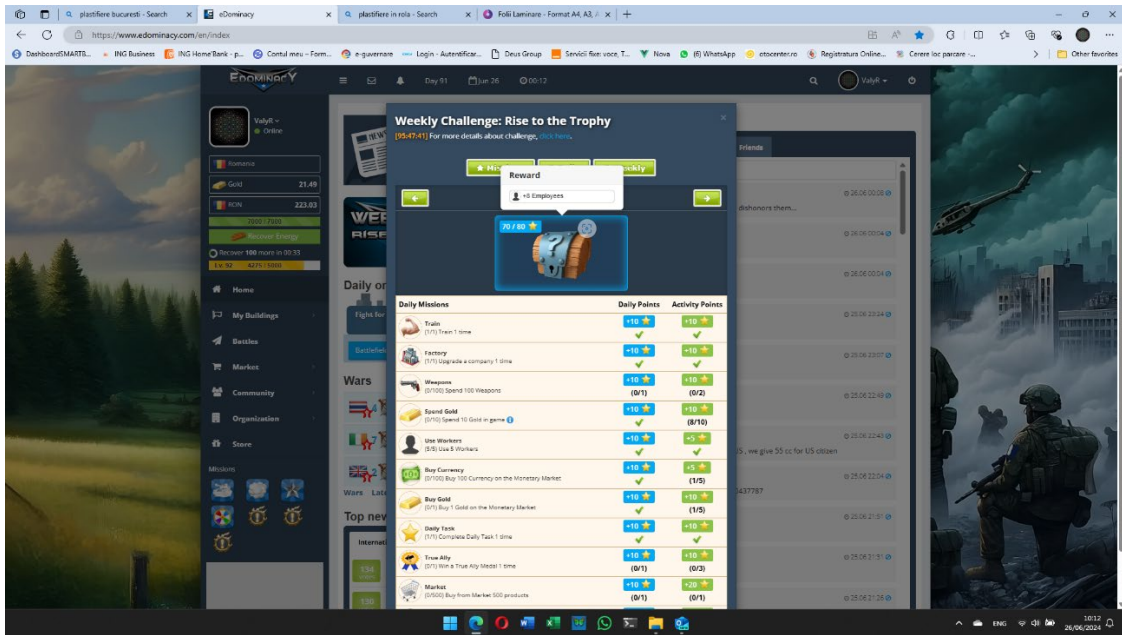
plastifiere bucuresti - Search | eDominacy | plastifiere in rola - Search | Folii Laminare - Format A4, A3, A

https://www.edominacy.com/en/index

DashboardSMARTB... | ING Business | ING Home'Bank - p... | Contul meu - Form... | e-guvernare | Login - Autentificar... | Deus Group | Servicii fixe: voce, T... | Nova | (6) WhatsApp | otocenter.ro | Registratura Online... | Cerere loc parcare -... | Other favorites

EDOMINACY

Day 91 | Jun 26 | 00:12

ValyR

ValyR
Online

Romania

Gold 21.49

RON 223.03

7000 / 7000

Recover Energy

Recover 100 more in 00:33

Lv. 92 | 4275 / 5000

Home
My Buildings
Battles
Market
Community
Organization
Store

Missions

Daily or

Fight for

Battlefield

Wars

Wars Late

Top new

Internat

Friends

26.06 00:08
dishonors them...
26.06 00:04
26.06 00:04
25.06 23:34
25.06 23:07
25.06 22:49
25.06 22:43
5 , we give 55 cc for US citizen
25.06 22:04
437787
25.06 21:57
25.06 21:51
25.06 21:35

Weekly Challenge: Rise to the Trophy

[95:47:41] For more details about challenge, click here.

Reward
+8 Employees

Weekly

70 / 80

| Daily Missions | Daily Points | Activity Points |
|---|---|---|
| Train (1/1) Train 1 time | +10 ✓ | +10 ✓ |
| Factory (1/1) Upgrade a company 1 time | +10 ✓ | +10 ✓ |
| Weapons (0/100) Spend 100 Weapons | +10 (0/1) | +10 (0/2) |
| Spend Gold (0/10) Spend 10 Gold in game | +10 ✓ | +10 (8/10) |
| Use Workers (5/5) Use 5 Workers | +10 ✓ | +5 ✓ |
| Buy Currency (0/100) Buy 100 Currency on the Monetary Market | +10 ✓ | +5 (1/5) |
| Buy Gold (0/1) Buy 1 Gold on the Monetary Market | +10 ✓ | +10 (1/5) |
| Daily Task (1/1) Complete Daily Task 1 time | +10 ✓ | +10 ✓ |
| True Ally (0/1) Win a True Ally Medal 1 time | +10 (0/1) | +10 (0/3) |
| Market (0/500) Buy from Market 500 products | +10 (0/1) | +20 (0/1) |

ENG 10:12 26/06/2024